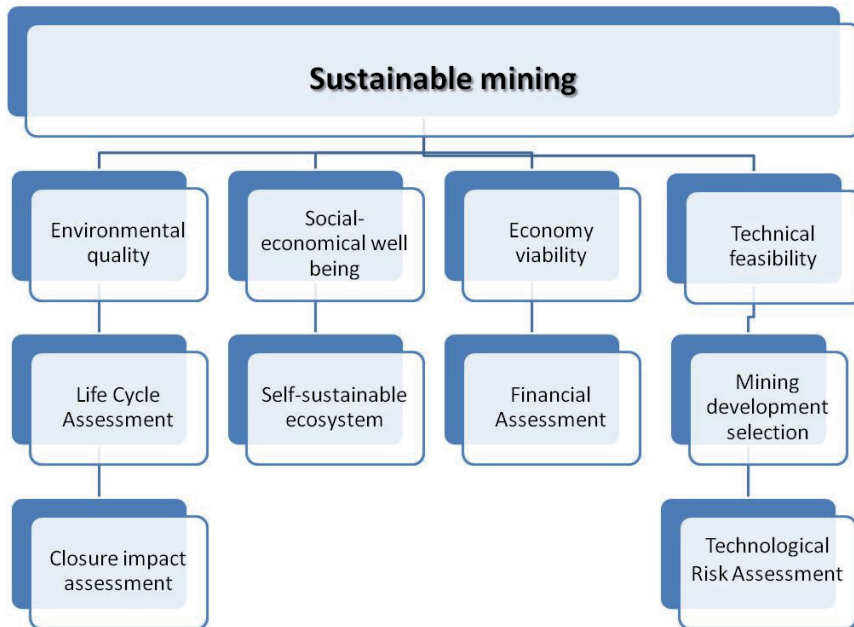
Sustainable mining

Environmental quality

Social-economical well being

Economy viability

Technical feasibility

Life Cycle Assessment

Self-sustainable ecosystem

Financial Assessment

Mining development selection

Closure impact assessment

Technological Risk Assessment